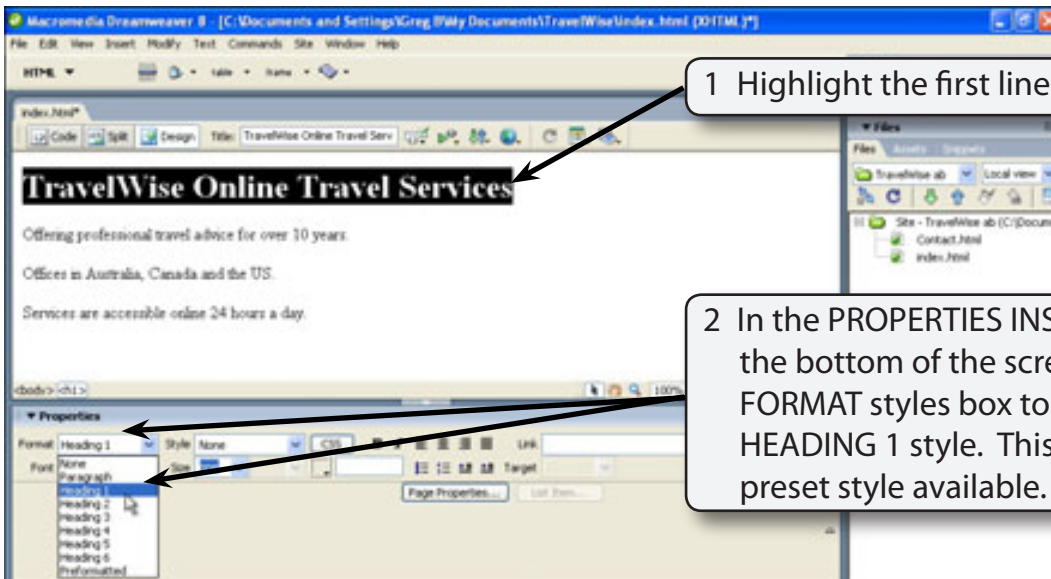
Macromedia Dreamweaver 8 - [C:\Documents and Settings\Greg B\My Documents\TravelWise\index.html (XHTML)*]

File Edit View Insert Modify Text Commands Site Window Help

HTML

1 Highlight the first line

index.html*

Code Split Design Title: TravelWise Online Travel Serv

TravelWise Online Travel Services

Offering professional travel advice for over 10 years.

Offices in Australia, Canada and the US.

Services are accessible online 24 hours a day.

<body> <h1>

100%

Files

Files Assets Snippets

TravelWise ab Local view

Site - TravelWise ab (C:\Docum

Contact.html

index.html

2 In the PROPERTIES INS the bottom of the scre FORMAT styles box to HEADING 1 style. This preset style available.

Properties

Format Heading 1 Style None CSS Link

Font None Size Target

Paragraph

Heading 1

Heading 2

Heading 3

Heading 4

Heading 5

Heading 6

Preformatted

Page Properties... List Item...